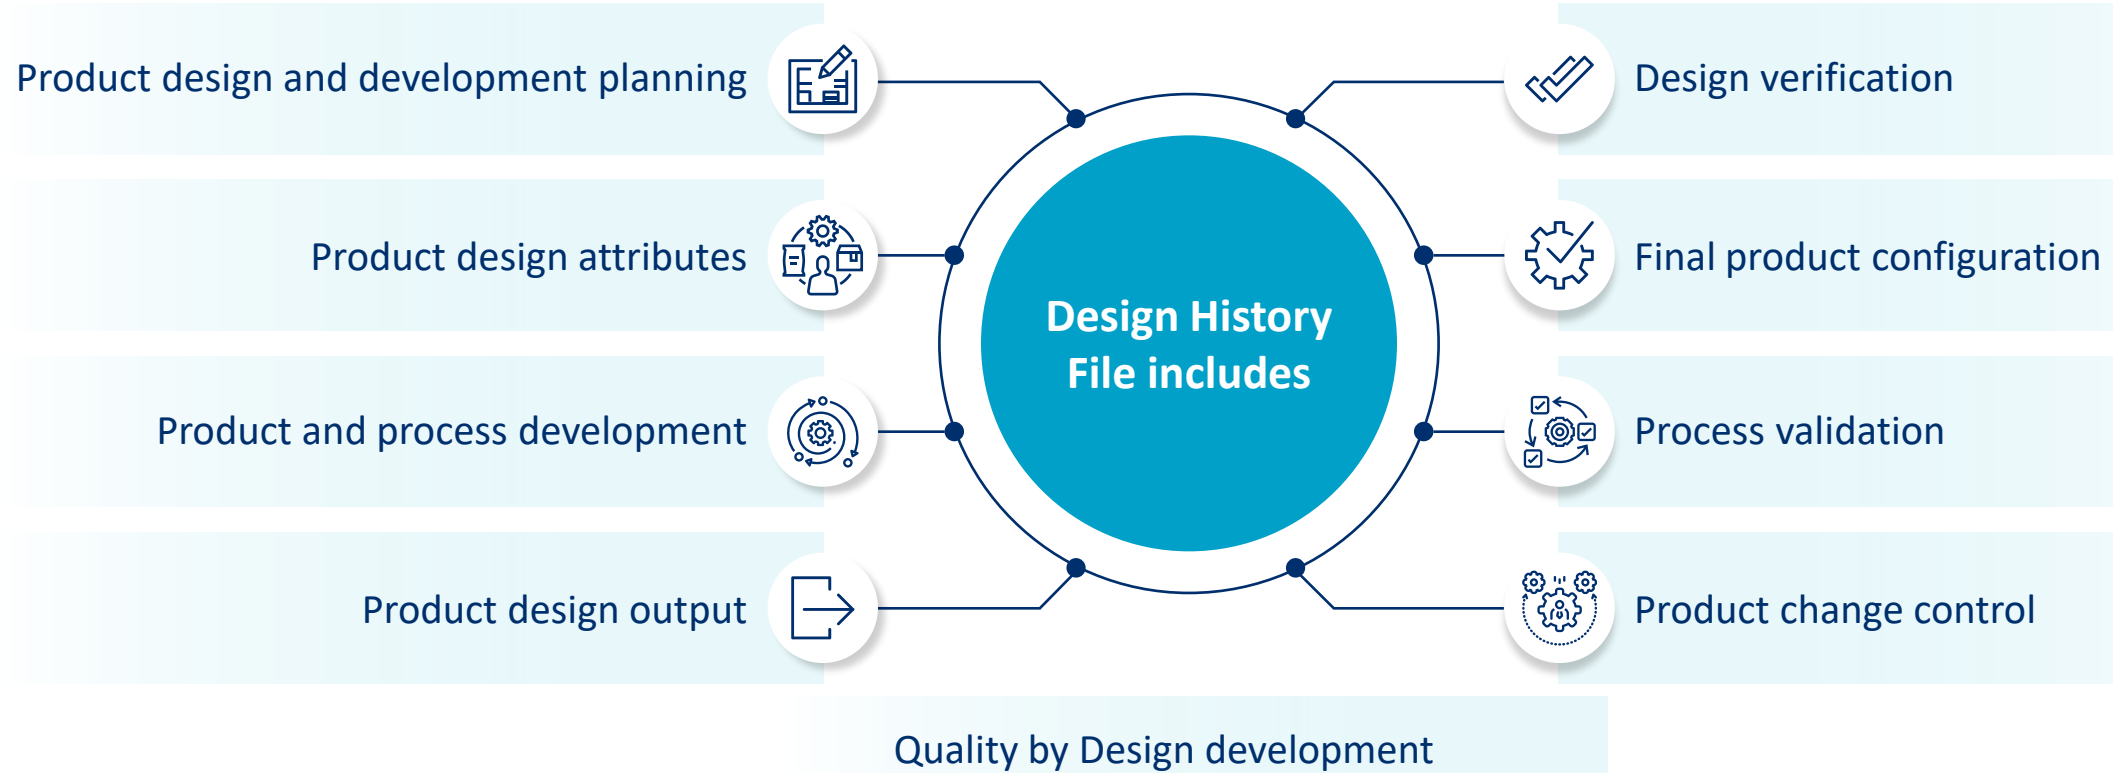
Product design and development planning

Design verification

Product design attributes

Final product configuration

Design History File includes

Product and process development

Process validation

Product design output

Product change control

Quality by Design development